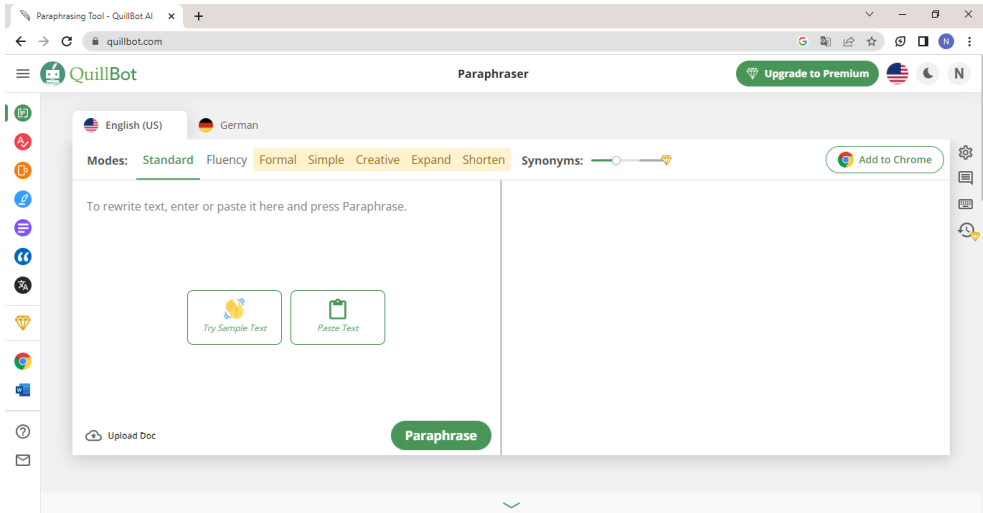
Paraphrasing Tool - QuillBot AI

quillbot.com

N

QuillBot

Paraphraser

Upgrade to Premium

N

English (US)

German

Modes: Standard Fluency Formal Simple Creative Expand Shorten

Synonyms:

Add to Chrome

To rewrite text, enter or paste it here and press Paraphrase.

Try Sample Text

Paste Text

Upload Doc

Paraphrase